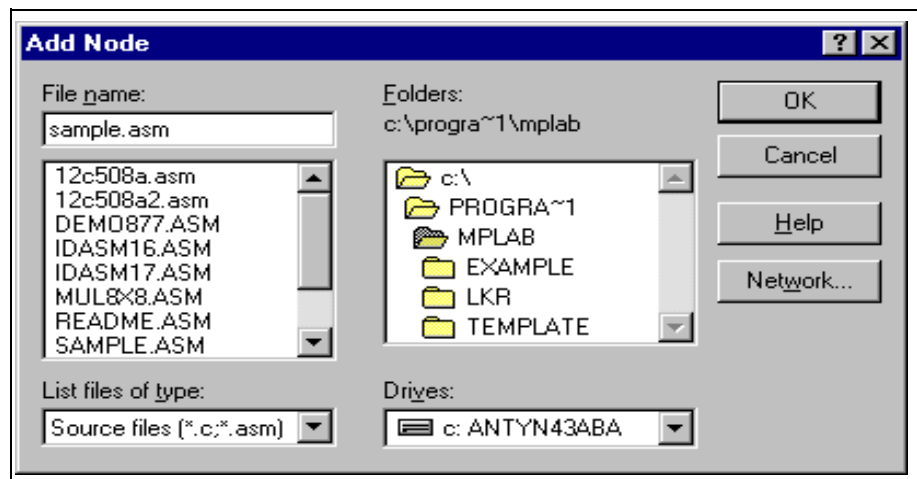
Add Node

?

File name:

sample.asm

12c508a.asm
12c508a2.asm
DEMO877.ASM
IDASM16.ASM
IDASM17.ASM
MUL8X8.ASM
README.ASM
SAMPLE.ASM

List files of type:

Source files (*.c;*.asm)

Folders:

c:\progra~1\mplab

c:\
PROGRA~1
MPLAB
EXAMPLE
LKR
TEMPLATE

Drives:

c: ANTYN43ABA

OK

Cancel

Help

Network...